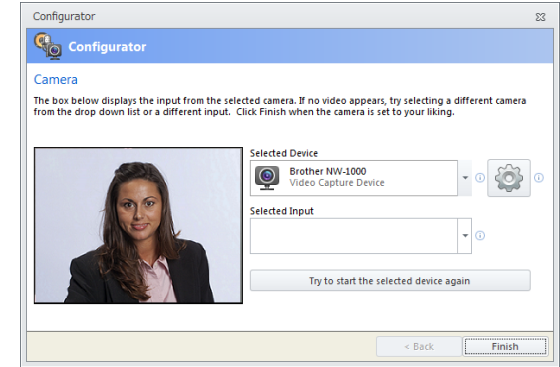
Configurator

Configurator

Camera

The box below displays the input from the selected camera. If no video appears, try selecting a different camera from the drop down list or a different input. Click Finish when the camera is set to your liking.

Selected Device

Brother NW-1000
Video Capture Device

Selected Input

Try to start the selected device again

< Back

Finish